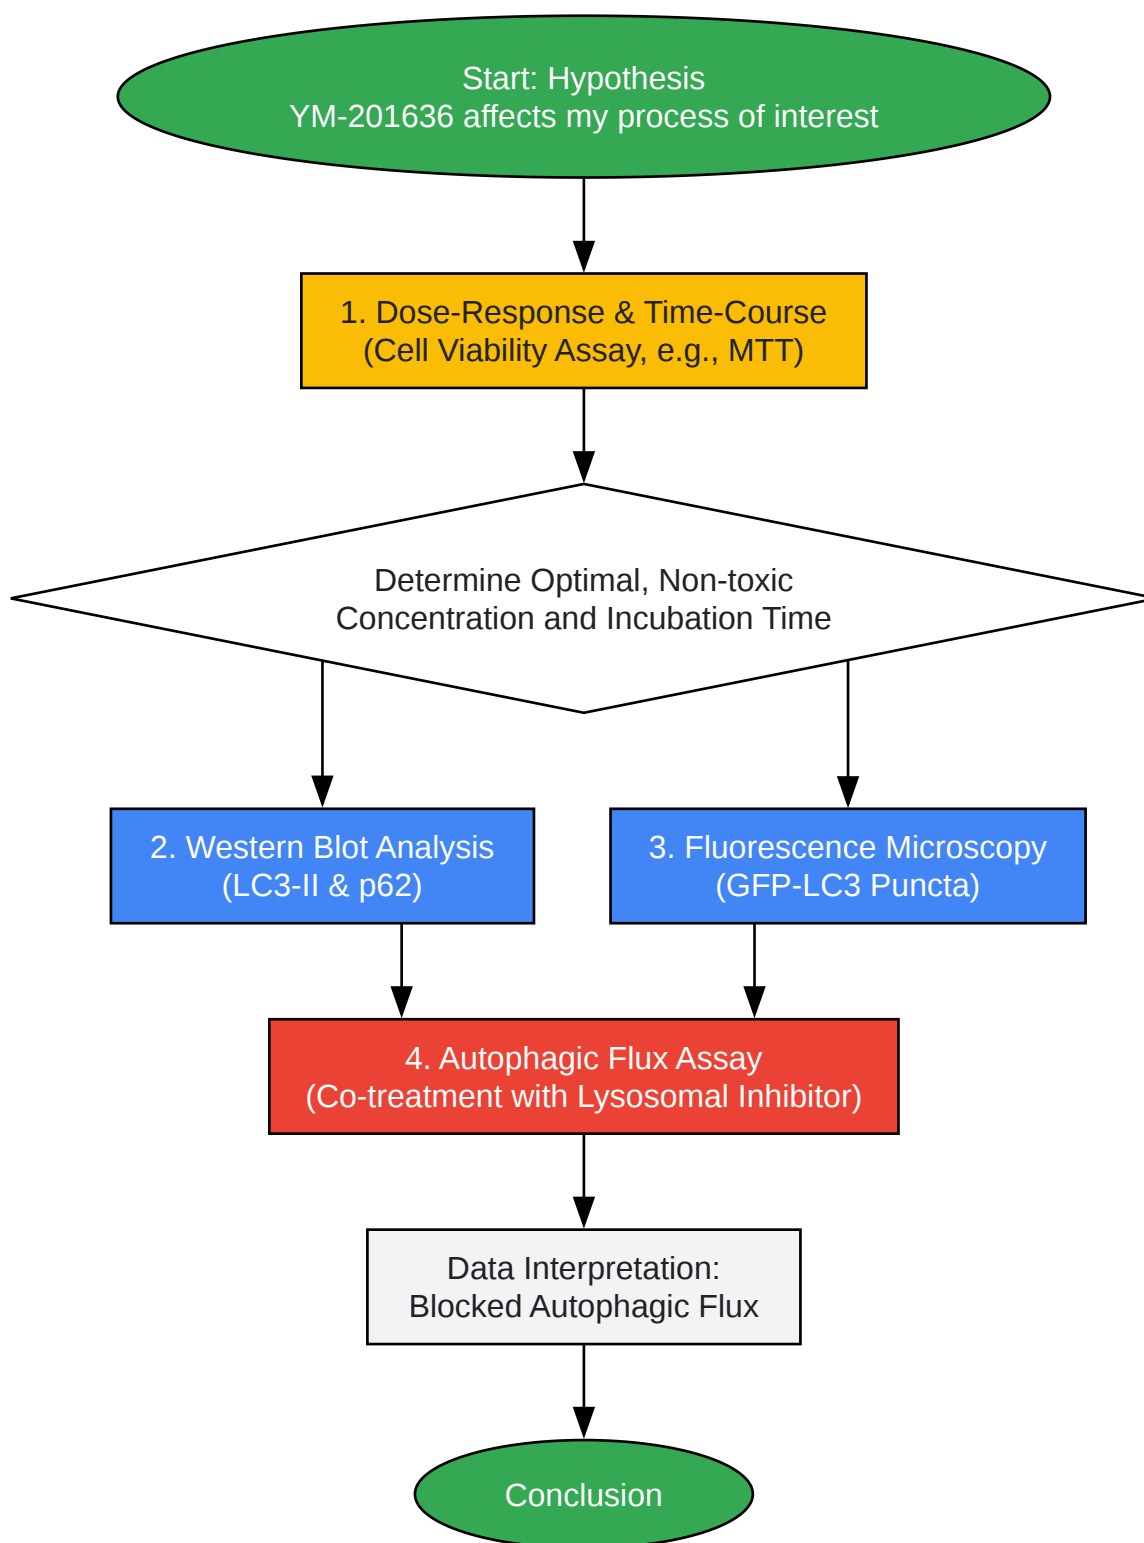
Start: Hypothesis
YM-201636 affects my process of interest

1. Dose-Response & Time-Course
(Cell Viability Assay, e.g., MTT)

Determine Optimal, Non-toxic
Concentration and Incubation Time

2. Western Blot Analysis
(LC3-II & p62)

3. Fluorescence Microscopy
(GFP-LC3 Puncta)

4. Autophagic Flux Assay
(Co-treatment with Lysosomal Inhibitor)

Data Interpretation:
Blocked Autophagic Flux

Conclusion